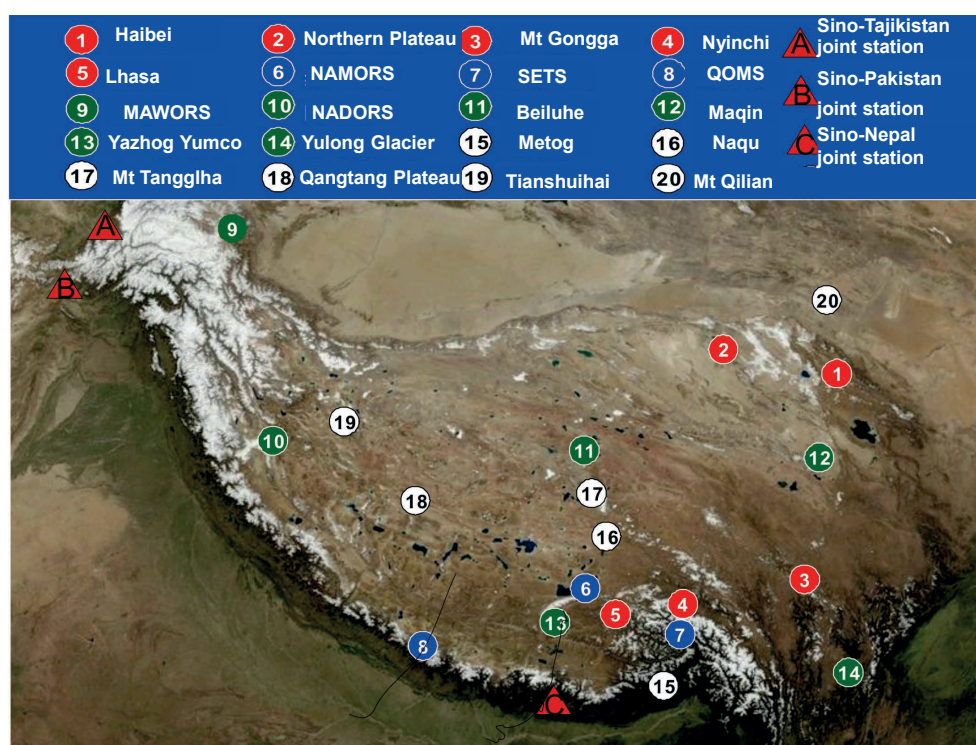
1 Haibei
2 Northern Plateau
3 Mt Gongga
4 Nyinchi
A Sino-Tajikistan joint station
5 Lhasa
6 NAMORS
7 SETS
8 QOMS
B Sino-Pakistan joint station
9 MAWORS
10 NADORS
11 Beiluhe
12 Maqin
C Sino-Nepal joint station
13 Yazhog Yumco
14 Yulong Glacier
15 Metog
16 Naqu
17 Mt Tangglha
18 Qangtang Plateau
19 Tianshuihai
20 Mt Qilian

A
9
B
20
2
1
19
10
11
12
17
18
16
3
6
5
4
13
7
8
14
15
C